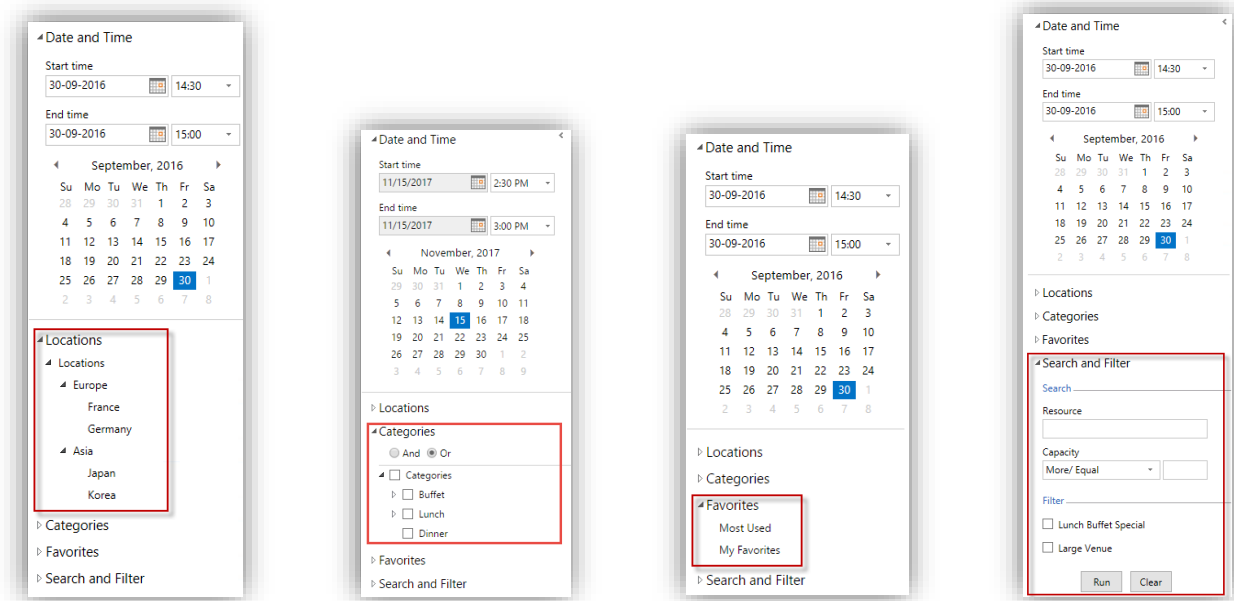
Date and Time
Start time
30-09-2016 14:30
End time
30-09-2016 15:00
September, 2016

| Su | Mo | Tu | We | Th | Fr | Sa |
|---|---|---|---|---|---|---|
| 28 | 29 | 30 | 31 | 1 | 2 | 3 |
| 4 | 5 | 6 | 7 | 8 | 9 | 10 |
| 11 | 12 | 13 | 14 | 15 | 16 | 17 |
| 18 | 19 | 20 | 21 | 22 | 23 | 24 |
| 25 | 26 | 27 | 28 | 29 | 30 | 1 |
| 2 | 3 | 4 | 5 | 6 | 7 | 8 |

Locations
Locations
Europe
France
Germany
Asia
Japan
Korea
Categories
Favorites
Search and Filter

Date and Time
Start time
11/15/2017 2:30 PM
End time
11/15/2017 3:00 PM
November, 2017

| Su | Mo | Tu | We | Th | Fr | Sa |
|---|---|---|---|---|---|---|
| 29 | 30 | 31 | 1 | 2 | 3 | 4 |
| 5 | 6 | 7 | 8 | 9 | 10 | 11 |
| 12 | 13 | 14 | 15 | 16 | 17 | 18 |
| 19 | 20 | 21 | 22 | 23 | 24 | 25 |
| 26 | 27 | 28 | 29 | 30 | 1 | 2 |
| 3 | 4 | 5 | 6 | 7 | 8 | 9 |

Locations
Categories
And Or
Categories
Buffet
Lunch
Dinner
Favorites
Search and Filter

Date and Time
Start time
30-09-2016 14:30
End time
30-09-2016 15:00
September, 2016

| Su | Mo | Tu | We | Th | Fr | Sa |
|---|---|---|---|---|---|---|
| 28 | 29 | 30 | 31 | 1 | 2 | 3 |
| 4 | 5 | 6 | 7 | 8 | 9 | 10 |
| 11 | 12 | 13 | 14 | 15 | 16 | 17 |
| 18 | 19 | 20 | 21 | 22 | 23 | 24 |
| 25 | 26 | 27 | 28 | 29 | 30 | 1 |
| 2 | 3 | 4 | 5 | 6 | 7 | 8 |

Locations
Categories
Favorites
Most Used
My Favorites
Search and Filter

Date and Time
Start time
30-09-2016 14:30
End time
30-09-2016 15:00
September, 2016

| Su | Mo | Tu | We | Th | Fr | Sa |
|---|---|---|---|---|---|---|
| 28 | 29 | 30 | 31 | 1 | 2 | 3 |
| 4 | 5 | 6 | 7 | 8 | 9 | 10 |
| 11 | 12 | 13 | 14 | 15 | 16 | 17 |
| 18 | 19 | 20 | 21 | 22 | 23 | 24 |
| 25 | 26 | 27 | 28 | 29 | 30 | 1 |
| 2 | 3 | 4 | 5 | 6 | 7 | 8 |

Locations
Categories
Favorites
Search and Filter
Search
Resource
Capacity
More/ Equal
Filter
Lunch Buffet Special
Large Venue
Run Clear